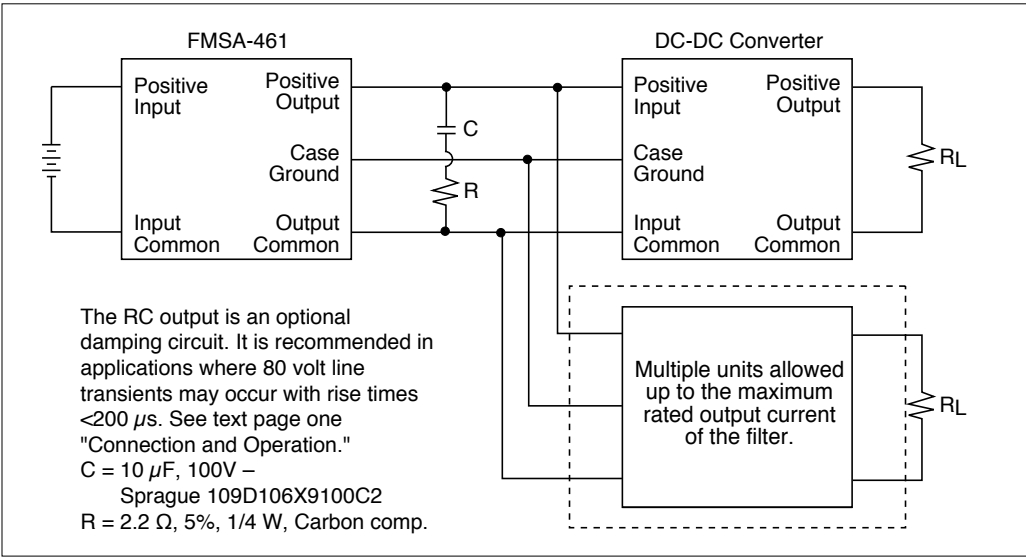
FMSA-461

Positive Input

Positive Output

Case Ground

Input Common

Output Common

C

R

DC-DC Converter

Positive Input

Positive Output

Case Ground

Input Common

Output Common

$R_L$

The RC output is an optional damping circuit. It is recommended in applications where 80 volt line transients may occur with rise times <200 $\mu$s. See text page one "Connection and Operation."
C = 10 $\mu$F, 100V –
Sprague 109D106X9100C2
R = 2.2 $\Omega$, 5%, 1/4 W, Carbon comp.

Multiple units allowed up to the maximum rated output current of the filter.

$R_L$